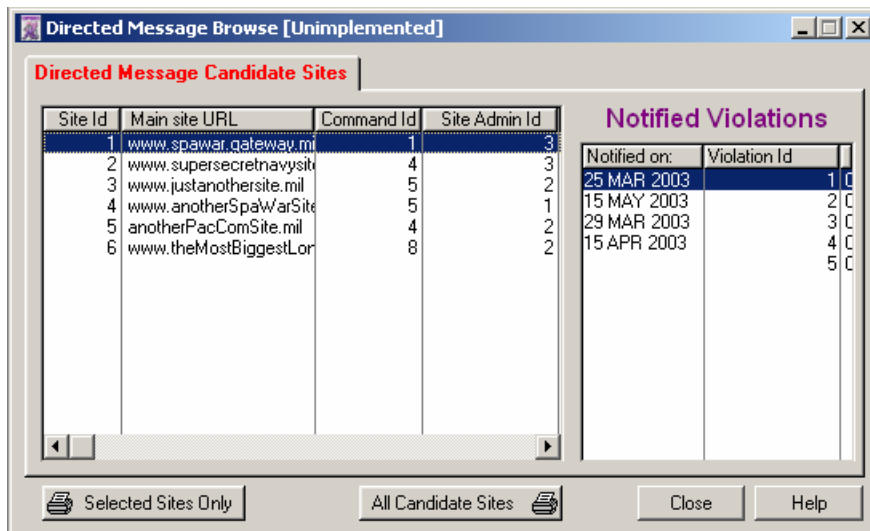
Directed Message Browse [Unimplemented]

Directed Message Candidate Sites

| Site Id | Main site URL | Command Id | Site Admin Id |
|---|---|---|---|
| 1 | www.spawar.gateway.mi | 1 | 3 |
| 2 | www.supersecretnavysit | 4 | 3 |
| 3 | www.justanothersite.mil | 5 | 2 |
| 4 | www.anotherSpaWarSite | 5 | 1 |
| 5 | anotherPacComSite.mil | 4 | 2 |
| 6 | www.theMostBiggestLor | 8 | 2 |

Notified Violations

| Notified on: | Violation Id |
|---|---|
| 25 MAR 2003 | 1 |
| 15 MAY 2003 | 2 |
| 29 MAR 2003 | 3 |
| 15 APR 2003 | 4 |
| | 5 |

Selected Sites Only
All Candidate Sites
Close
Help